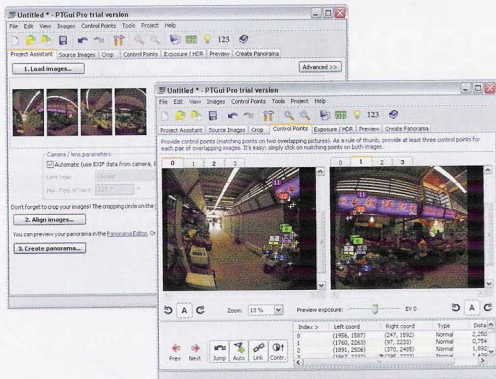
Untitled * - PTGui Pro trial version
File Edit View Images Control Points Tools Project Help
123
Project Assistant Source Images Crop Control Points Exposure / HDR Preview Create Panorama
1. Load images...
Advanced >>
Camera / lens parameters
Automatic (use EXIF data from camera, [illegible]
Lens type: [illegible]
Hor. Field of View: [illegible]
Don't forget to crop your images! The cropping circle on the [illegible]
2. Align images...
You can preview your panorama in the Panorama Editor. Or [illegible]
3. Create panorama...

Untitled * - PTGui Pro trial version
File Edit View Images Control Points Tools Project Help
123
Project Assistant Source Images Crop Control Points Exposure / HDR Preview Create Panorama
Provide control points (matching points on two overlapping pictures). As a rule of thumb, provide at least three control points for each pair of overlapping images. It's easy: simply click on matching points on both images.
0 1 2 3
0 1 2 3
A
Zoom: 13 %
Preview exposure: EV 0
A

| Index > | Left coord | Right coord | Type | Dista |
|---|---|---|---|---|
| 0 | (1956, 1597) | (247, 1592) | Normal | 2,260 |
| 1 | (1760, 2263) | (97, 2233) | Normal | 0,754 |
| 2 | (1891, 2536) | (370, 2495) | Normal | 1,892 |
| 3 | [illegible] | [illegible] | Normal | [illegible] |

Prev Next Jump Auto Link Contr.